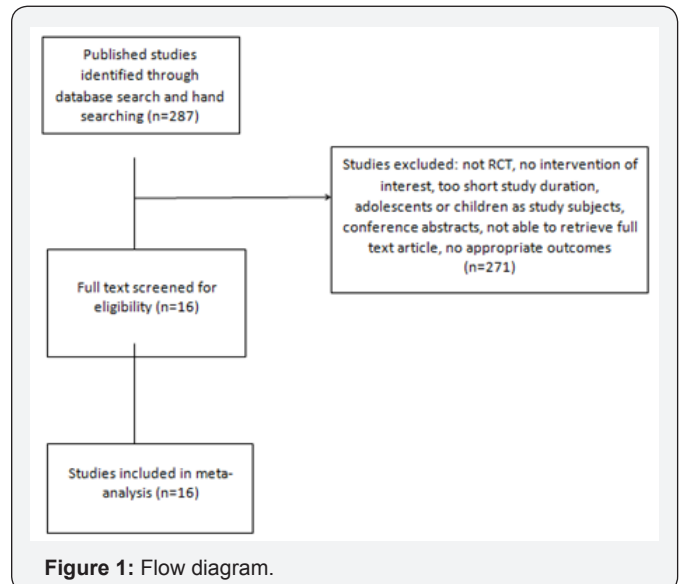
Published studies identified through database search and hand searching (n=287)

Studies excluded: not RCT, no intervention of interest, too short study duration, adolescents or children as study subjects, conference abstracts, not able to retrieve full text article, no appropriate outcomes (n=271)

Full text screened for eligibility (n=16)

Studies included in meta-analysis (n=16)

**Figure 1:** Flow diagram.